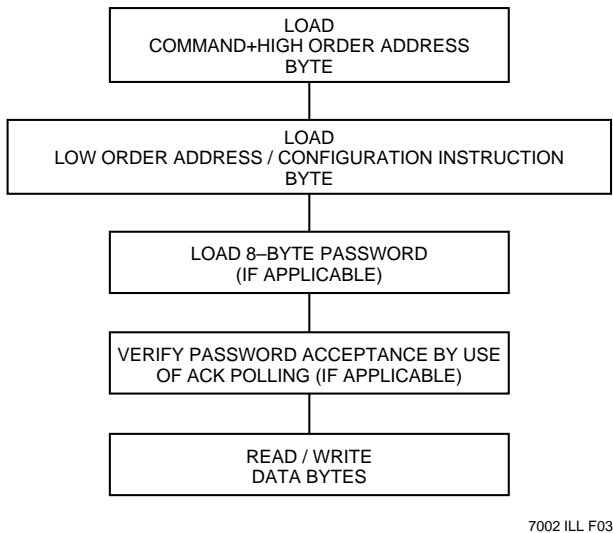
LOAD
COMMAND+HIGH ORDER ADDRESS
BYTE

LOAD
LOW ORDER ADDRESS / CONFIGURATION INSTRUCTION
BYTE

LOAD 8–BYTE PASSWORD
(IF APPLICABLE)

VERIFY PASSWORD ACCEPTANCE BY USE
OF ACK POLLING (IF APPLICABLE)

READ / WRITE
DATA BYTES

7002 ILL F03